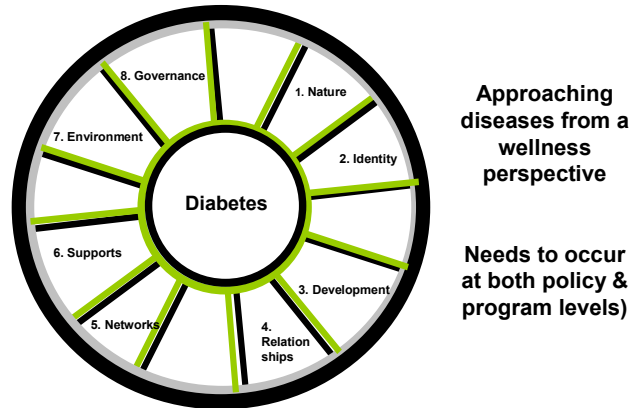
Diabetes

1. Nature

2. Identity

3. Development

4. Relation ships

5. Networks

6. Supports

7. Environment

8. Governance

Approaching diseases from a wellness perspective

Needs to occur at both policy & program levels)